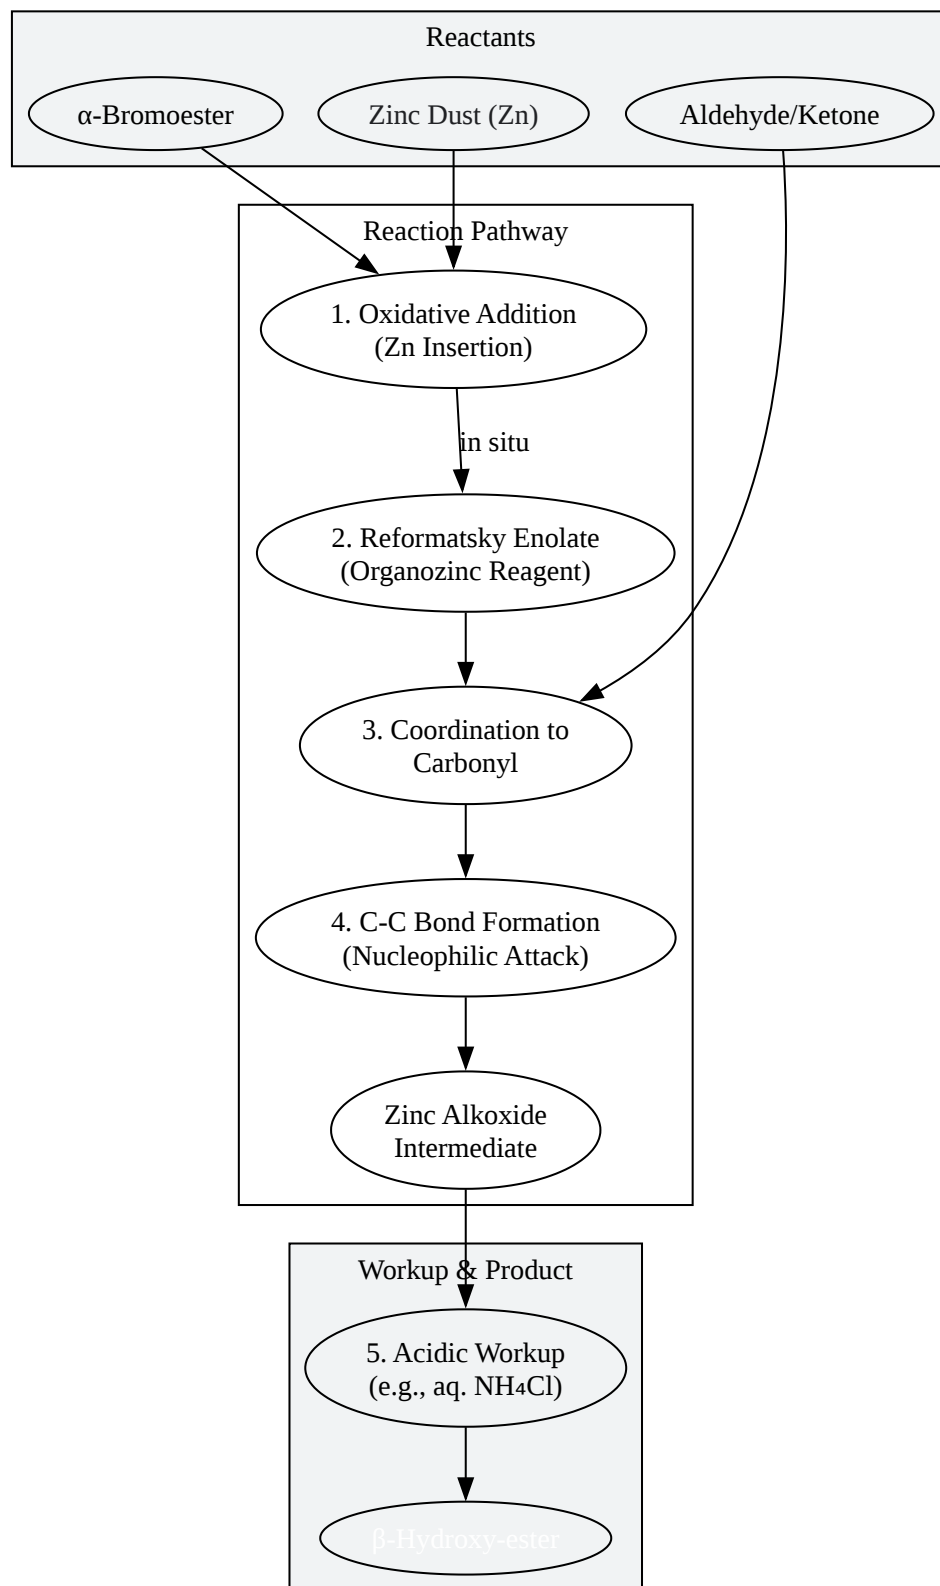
Reactants

α-Bromoester

Zinc Dust (Zn)

Aldehyde/Ketone

Reaction Pathway

1. Oxidative Addition
(Zn Insertion)

in situ

2. Reformatsky Enolate
(Organozinc Reagent)

3. Coordination to
Carbonyl

4. C-C Bond Formation
(Nucleophilic Attack)

Zinc Alkoxide
Intermediate

Workup & Product

5. Acidic Workup
(e.g., aq. $NH_4Cl$)

β-Hydroxy-ester